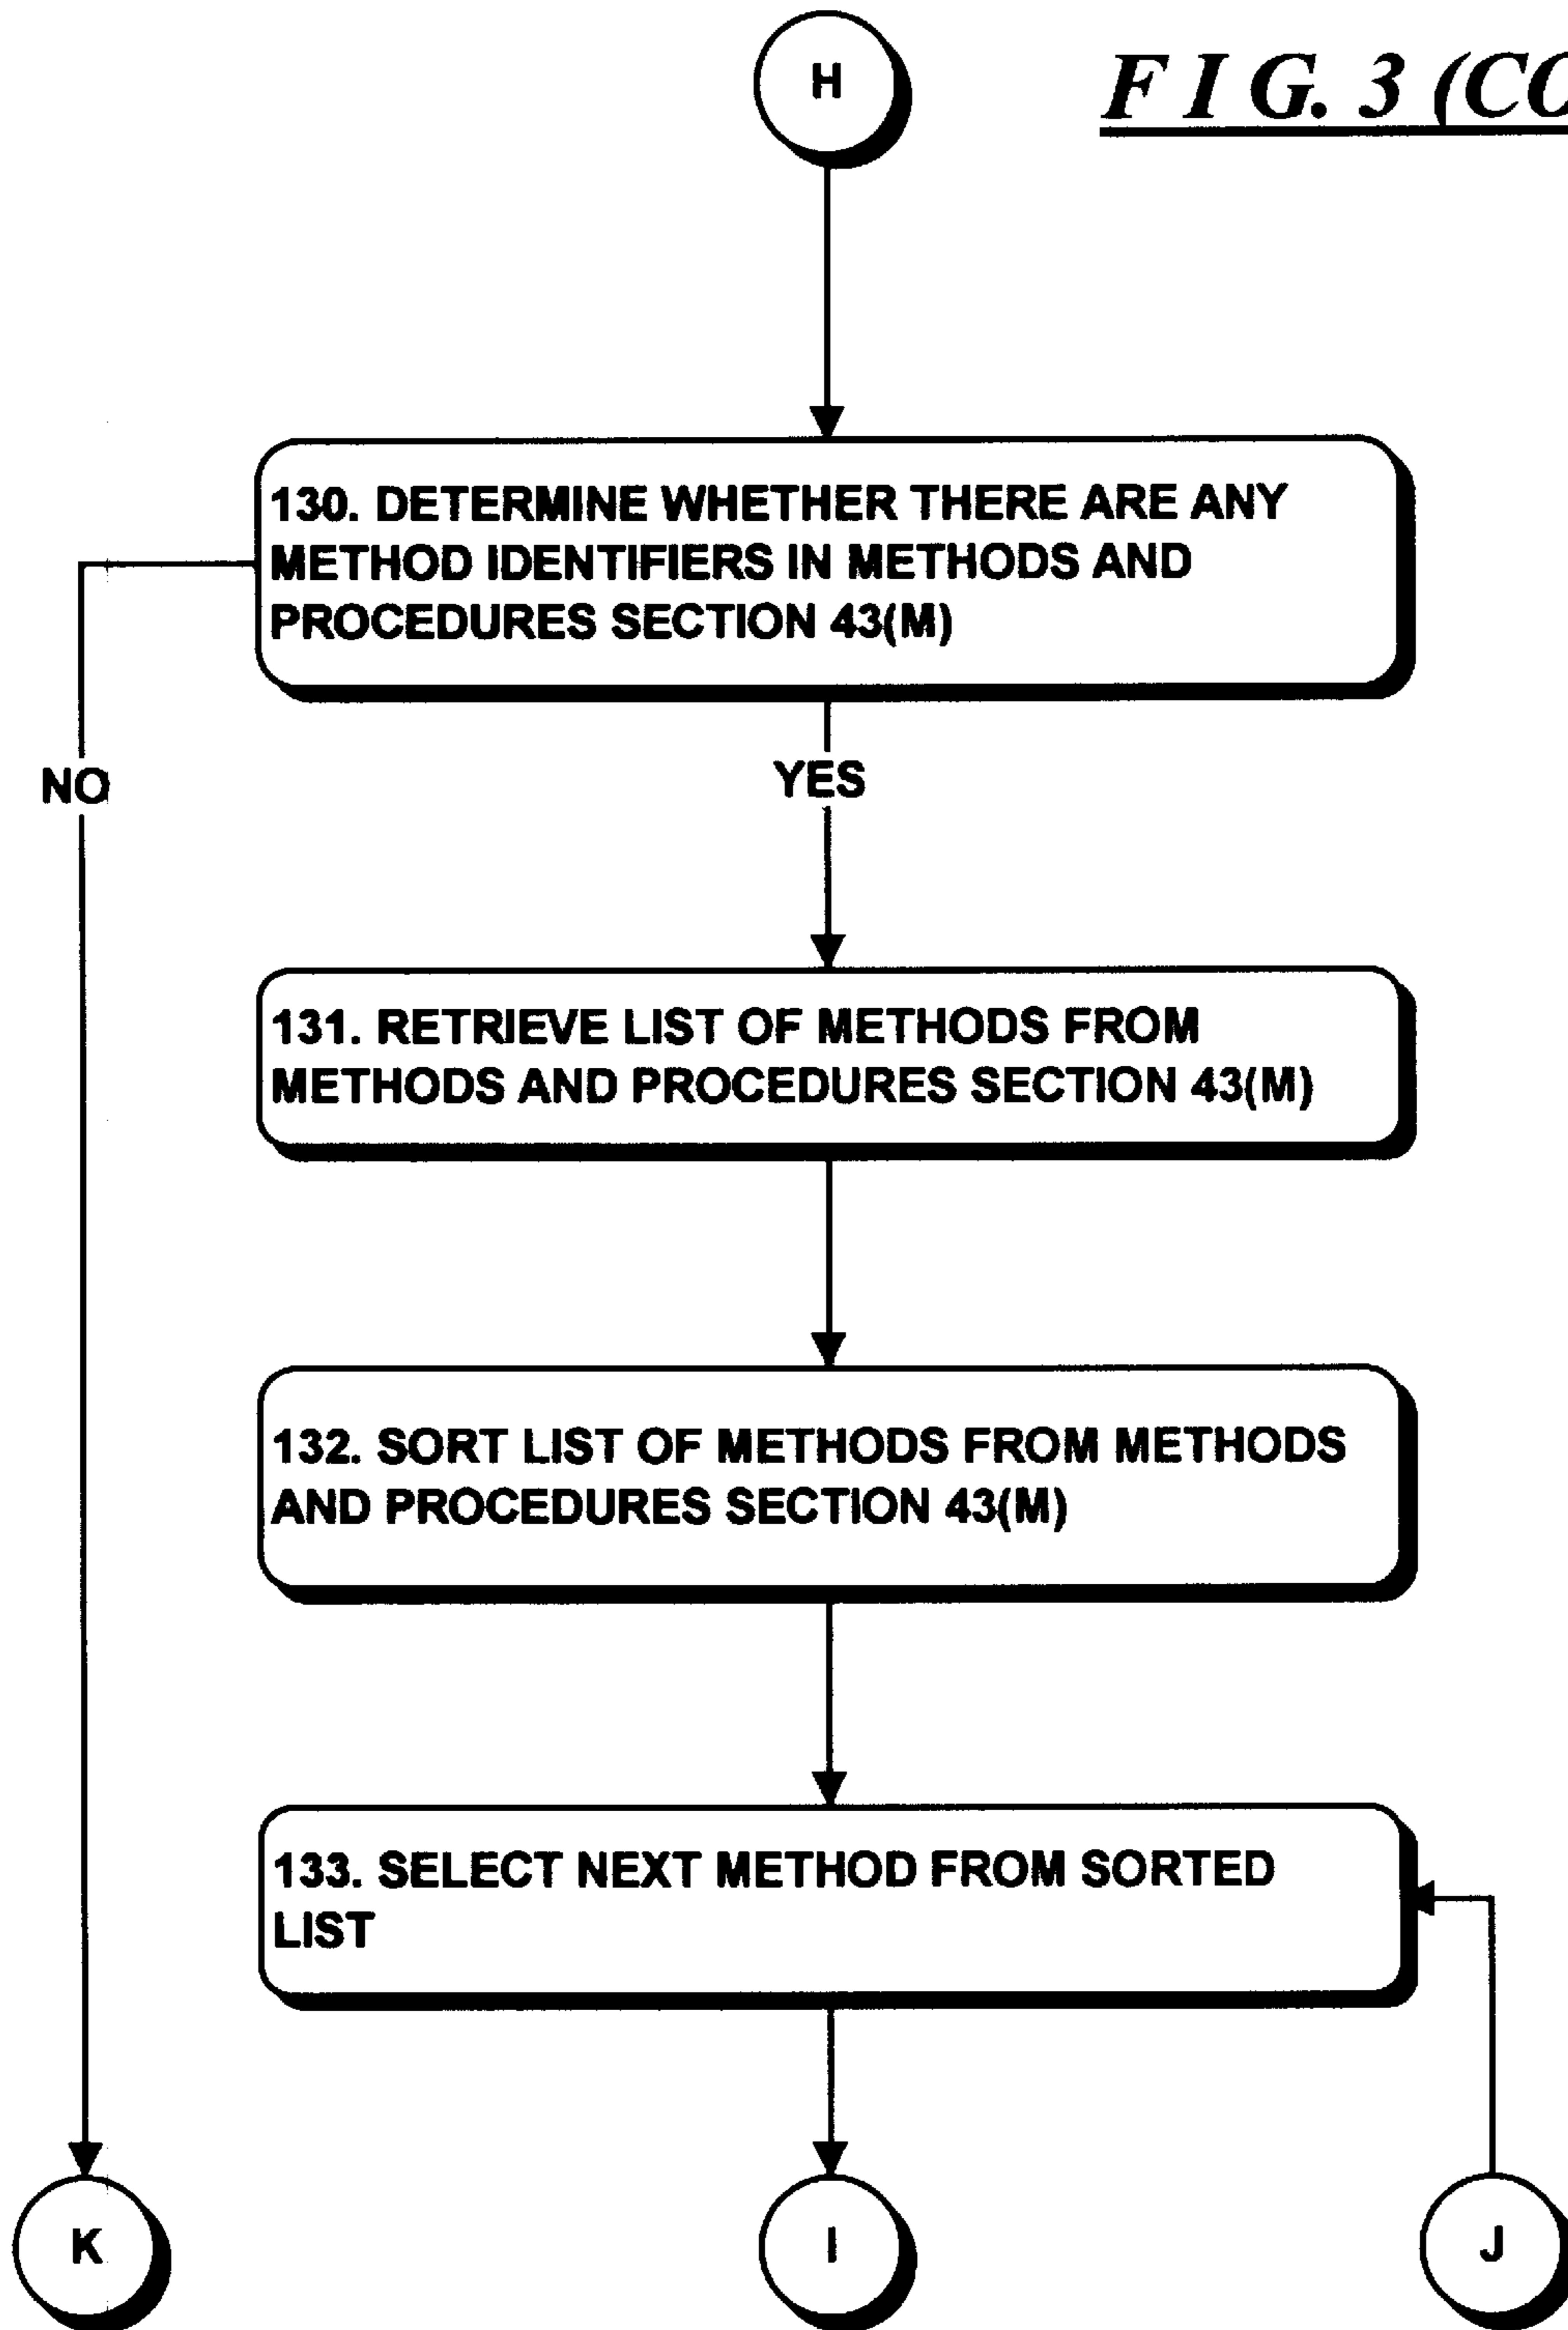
H

FIG. 3 (CO

130. DETERMINE WHETHER THERE ARE ANY METHOD IDENTIFIERS IN METHODS AND PROCEDURES SECTION 43(M)

NO

YES

131. RETRIEVE LIST OF METHODS FROM METHODS AND PROCEDURES SECTION 43(M)

132. SORT LIST OF METHODS FROM METHODS AND PROCEDURES SECTION 43(M)

133. SELECT NEXT METHOD FROM SORTED LIST

K

I

J